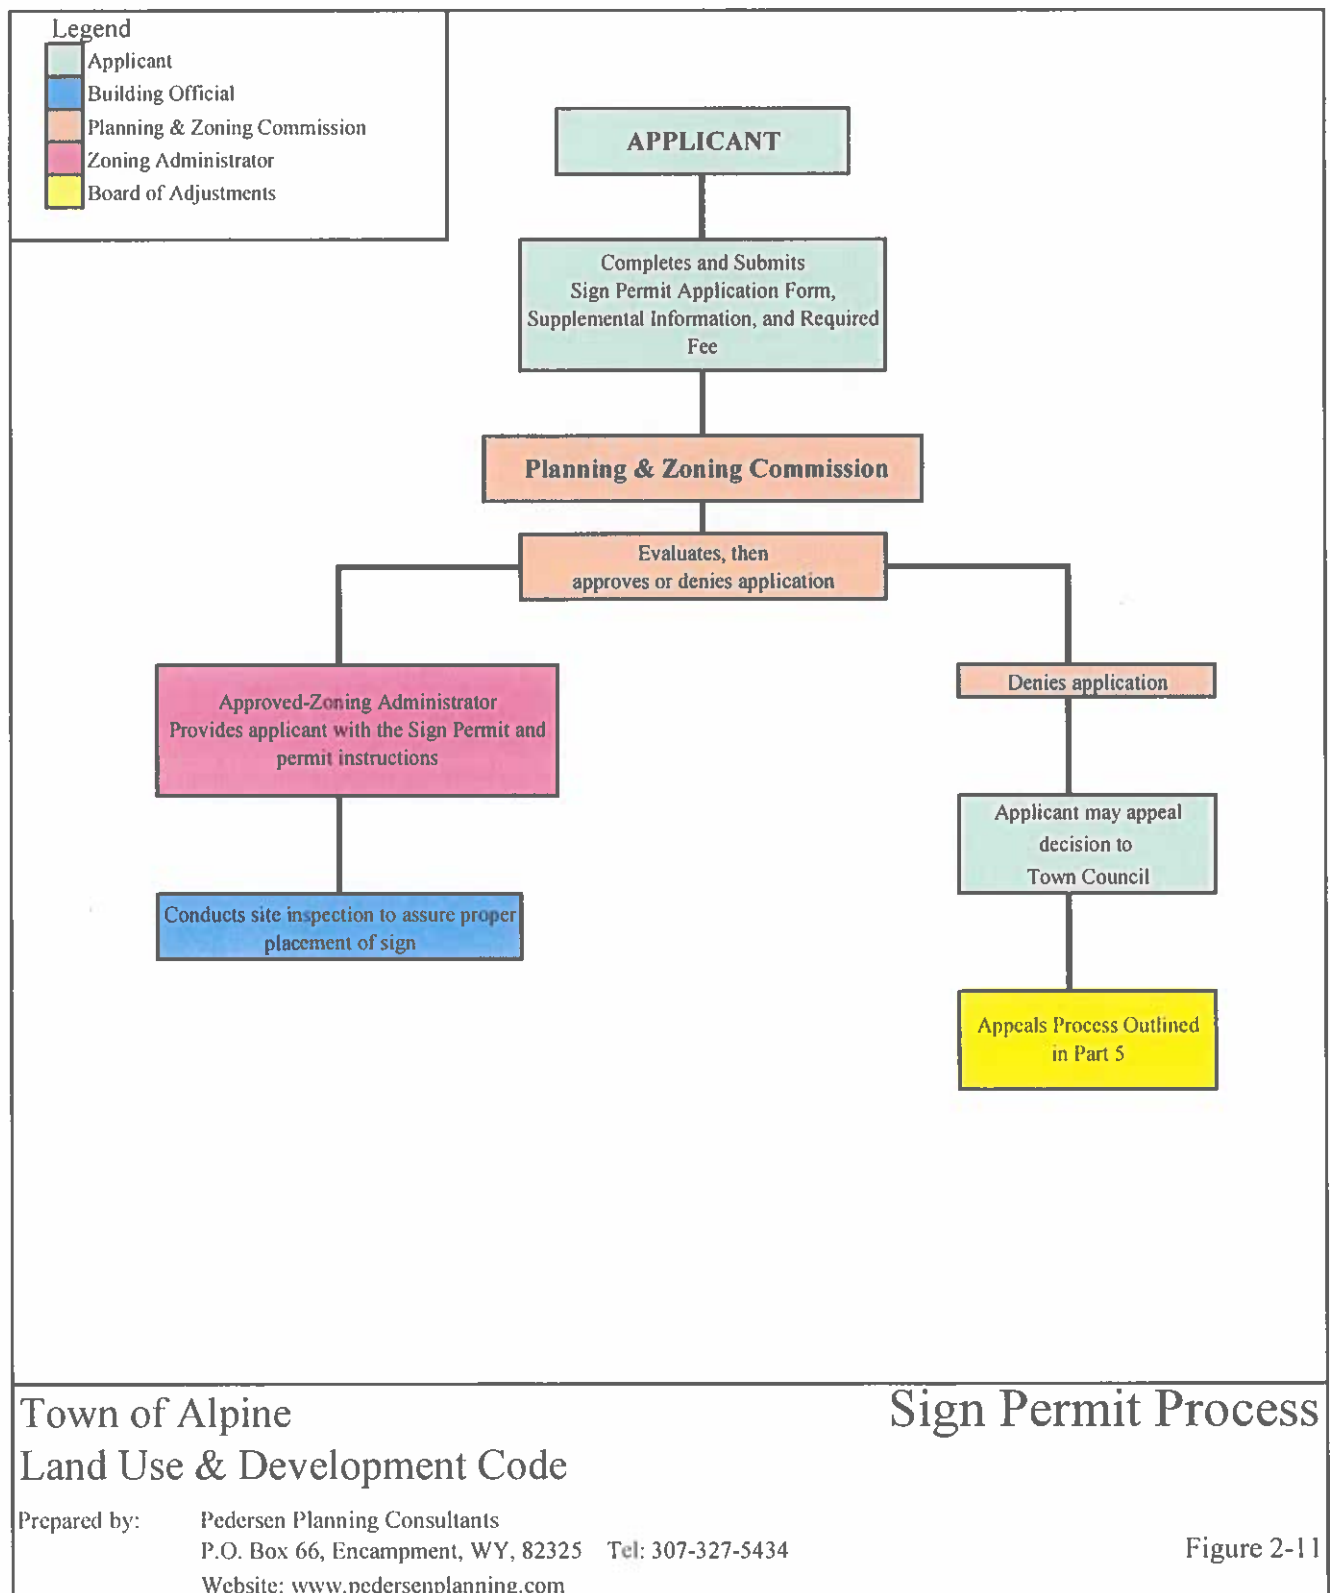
Legend
Applicant
Building Official
Planning & Zoning Commission
Zoning Administrator
Board of Adjustments

APPLICANT

Completes and Submits Sign Permit Application Form, Supplemental Information, and Required Fee

Planning & Zoning Commission

Evaluates, then approves or denies application

Approved-Zoning Administrator Provides applicant with the Sign Permit and permit instructions

Conducts site inspection to assure proper placement of sign

Denies application

Applicant may appeal decision to Town Council

Appeals Process Outlined in Part 5

Town of Alpine
Land Use & Development Code

Sign Permit Process

Prepared by: Pedersen Planning Consultants
P.O. Box 66, Encampment, WY, 82325 Tel: 307-327-5434
Website: www.pedersenplanning.com

Figure 2-11